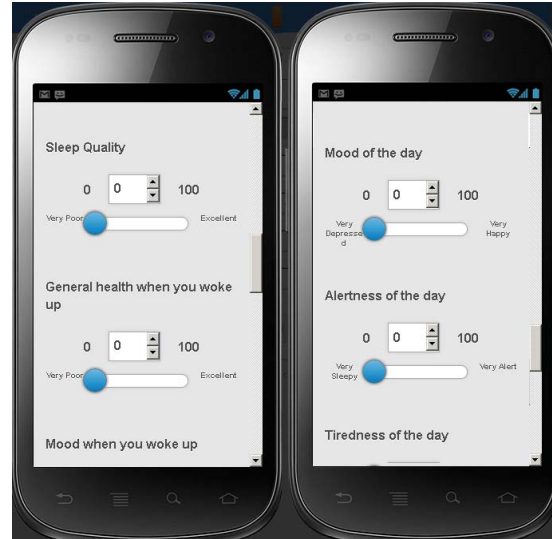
Sleep Quality

0 0 100

Very Poor Excellent

General health when you woke up

0 0 100

Very Poor Excellent

Mood when you woke up

Mood of the day

0 0 100

Very Depressed Very Happy

Alertness of the day

0 0 100

Very Sleepy Very Alert

Tiredness of the day